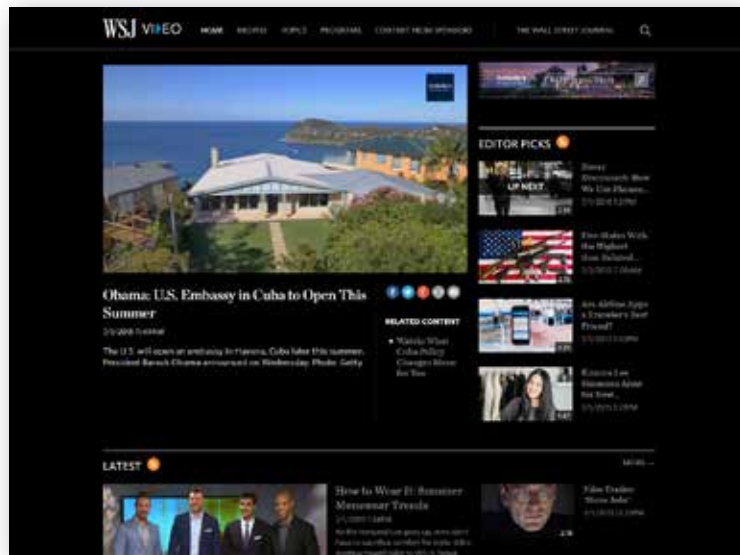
WSJ VIDEO HOME RECIPES TOPICS PROGRAMS CONTENT FROM SPONSORS THE WALL STREET JOURNAL

Obama: U.S. Embassy in Cuba to Open This Summer

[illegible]

The U.S. will open an embassy in Havana, Cuba later this summer, President Barack Obama announced on Wednesday. Photo: Getty

RELATED CONTENT

Watch: What Cuba Policy Changes Mean for You

EDITOR PICKS

UP NEXT

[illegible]

Five States With the Highest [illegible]

Are Airline Apps a Traveler's Best Friend?

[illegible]

LATEST

MORE

How to Wear It: Summer Menswear Trends

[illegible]

Film Trailer: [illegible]